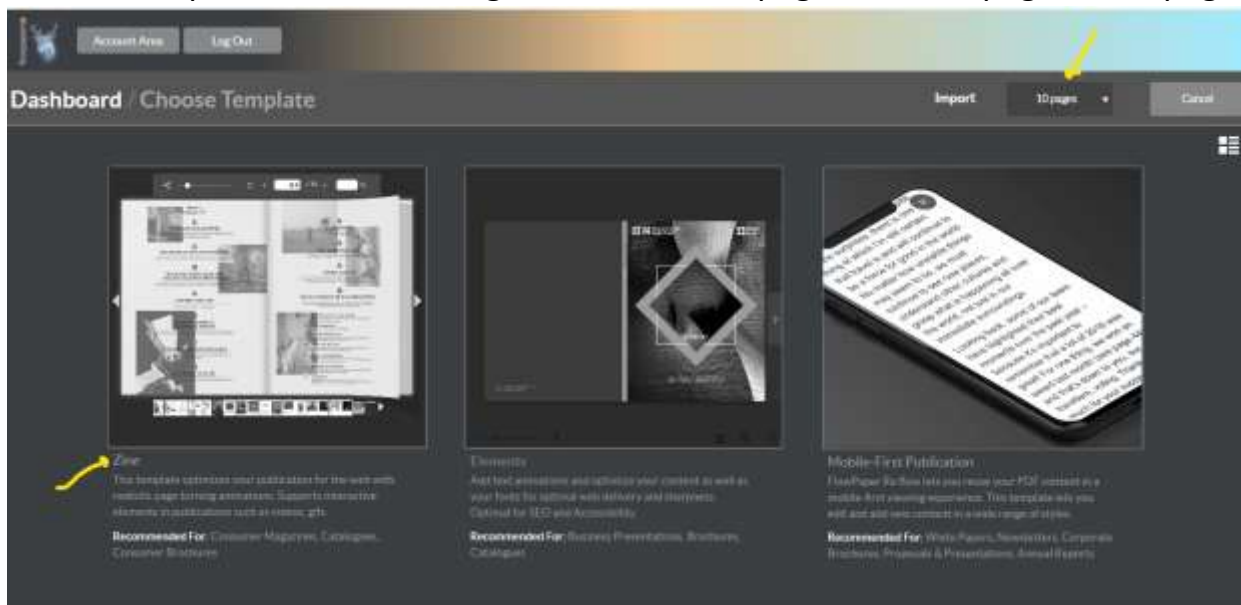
Account Area Log Out

Dashboard / Choose Template

Import 10 pages Cancel

Zine
This template optimizes your publication for the web with realistic page turning animations. Supports interactive elements in publications such as videos, gifs.

Recommended For: Consumer Magazines, Catalogues, Consumer Brochures

Elements
Add text animations and optimize your content as well as your fonts for optimal web delivery and interment. Optimal for SEO and Accessibility.

Recommended For: Business Presentations, Brochures, Catalogues

Mobile-First Publication
FlowPaper Re:flow lets you reuse your PDF content in a mobile-first viewing experience. This template lets you edit and add new content in a wide range of styles.

Recommended For: White Papers, Newsletters, Corporate Brochures, Proposals & Presentations, Annual Reports